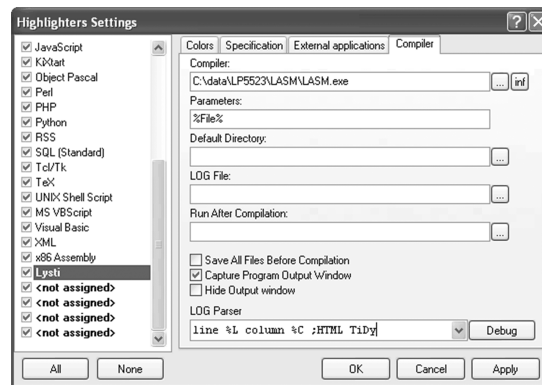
Highlighters Settings

?
X

JavaScript
KiXtart
Object Pascal
Perl
PHP
Python
RSS
SQL (Standard)
Tcl/Tk
TeX
UNIX Shell Script
MS VBScript
Visual Basic
XML
x86 Assembly
Lysti
<not assigned>
<not assigned>
<not assigned>
<not assigned>

Colors | Specification | External applications | Compiler

Compiler:
C:\data\LP5523\LASM\LASM.exe
...
inf

Parameters:
%File%

Default Directory:
...

LOG File:
...

Run After Compilation:
...

Save All Files Before Compilation
Capture Program Output Window
Hide Output window

LOG Parser
line %L column %C ;HTML TiDy
Debug

All
None
OK
Cancel
Apply